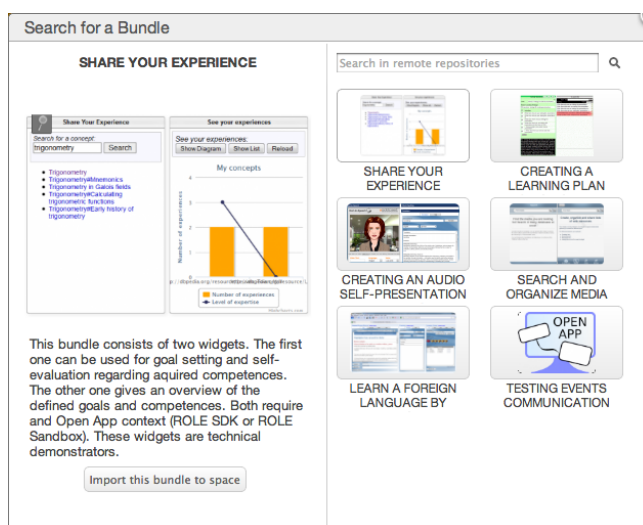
Search for a Bundle

SHARE YOUR EXPERIENCE

Share Your Experience

Search for a concept:

trigonometry

Search

- Trigonometry
- Trigonometry#Mnemonics
- Trigonometry in Galois fields
- Trigonometry#Calculating trigonometric functions
- Trigonometry#Early history of trigonometry

See your experiences

See your experiences:

Show Diagram

Show List

Reload

My concepts

Number of experiences

Number of experiences

Level of expertise

This bundle consists of two widgets. The first one can be used for goal setting and self-evaluation regarding aquired competences. The other one gives an overview of the defined goals and competences. Both require and Open App context (ROLE SDK or ROLE Sandbox). These widgets are technical demonstrators.

Import this bundle to space

Search in remote repositories

SHARE YOUR EXPERIENCE

CREATING A LEARNING PLAN

CREATING AN AUDIO SELF-PRESENTATION

SEARCH AND ORGANIZE MEDIA

LEARN A FOREIGN LANGUAGE BY

OPEN APP

TESTING EVENTS COMMUNICATION